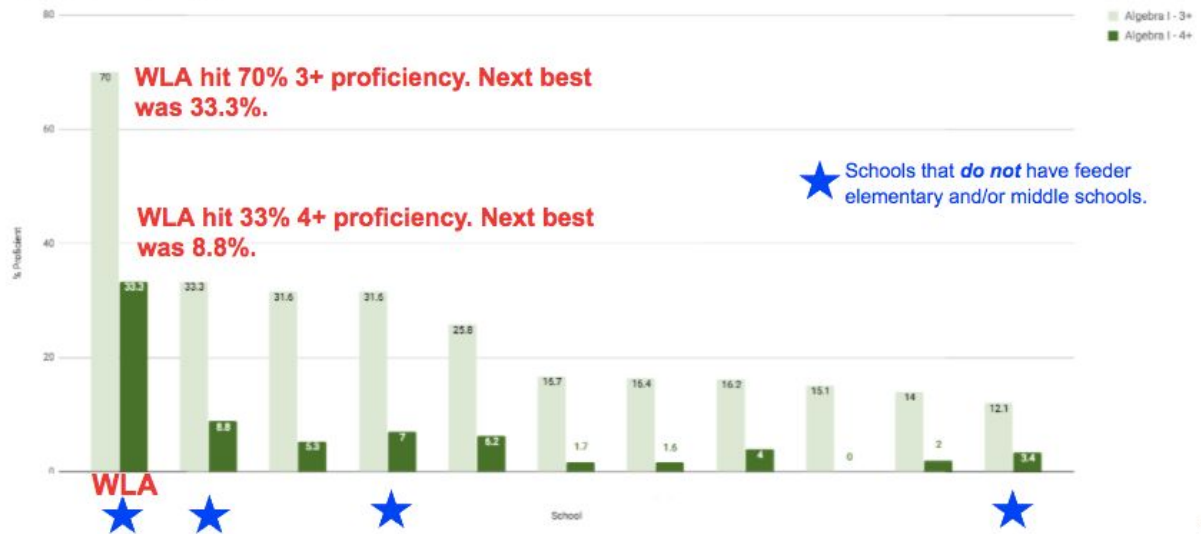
80

Algebra I - 3+
Algebra I - 4+

WLA hit 70% 3+ proficiency. Next best was 33.3%.

60

Schools that *do not* have feeder elementary and/or middle schools.

WLA hit 33% 4+ proficiency. Next best was 8.8%.

40

% Proficient

20

0

| 70 | 33.3 | 33.3 | 8.8 | 31.6 | 5.3 | 31.6 | 7 | 25.8 | 6.2 | 16.7 | 1.7 | 16.4 | 1.6 | 16.2 | 4 | 15.1 | 0 | 14 | 2 | 12.1 | 3.4 |
|---|---|---|---|---|---|---|---|---|---|---|---|---|---|---|---|---|---|---|---|---|---|

WLA

School